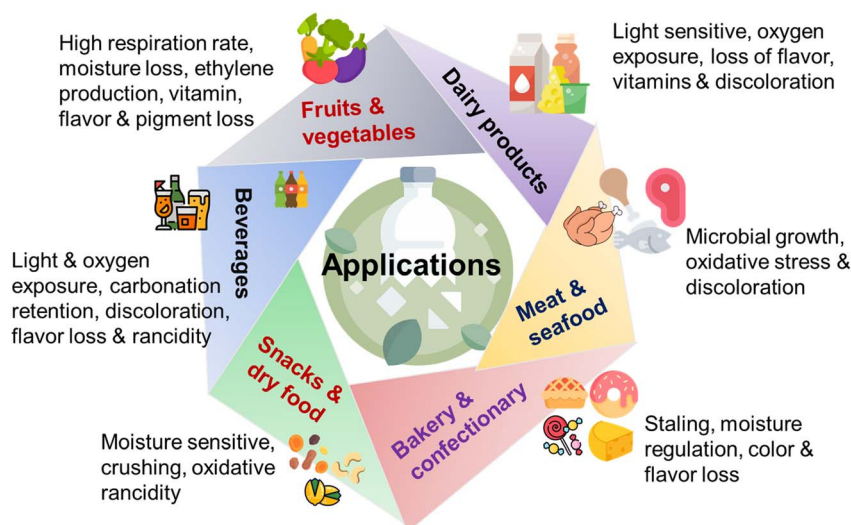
High respiration rate, moisture loss, ethylene production, vitamin, flavor & pigment loss

Fruits & vegetables

Dairy products

Light sensitive, oxygen exposure, loss of flavor, vitamins & discoloration

Beverages

Applications

Microbial growth, oxidative stress & discoloration

Light & oxygen exposure, carbonation retention, discoloration, flavor loss & rancidity

Meat & seafood

Snacks & dry food

Bakery & confectionary

Moisture sensitive, crushing, oxidative rancidity

Staling, moisture regulation, color & flavor loss